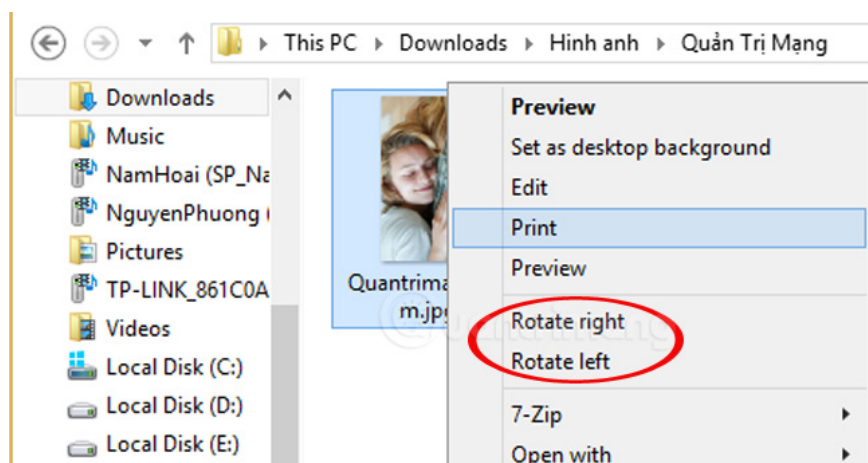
This PC ▸ Downloads ▸ Hinh anh ▸ Quản Trị Mạng

Downloads
Music
NamHoai (SP_Na
NguyenPhuong (
Pictures
TP-LINK_861C0A
Videos
Local Disk (C:)
Local Disk (D:)
Local Disk (E:)

Quantrima
m.jpg

Preview
Set as desktop background
Edit
Print
Preview
Rotate right
Rotate left
7-Zip
Open with